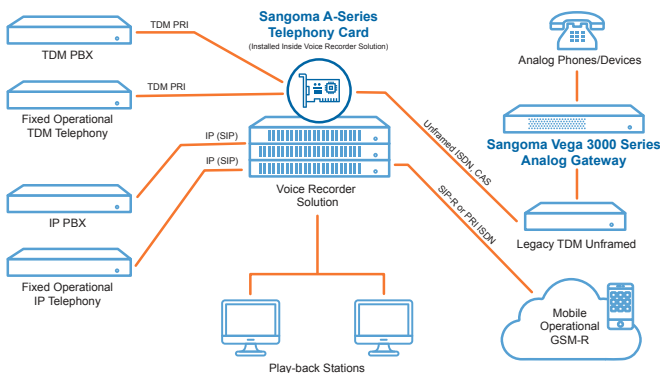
Sangoma A-Series Telephony Card
(Installed Inside Voice Recorder Solution)

TDM PRI

TDM PBX

TDM PRI

Fixed Operational TDM Telephony

IP (SIP)

IP (SIP)

IP PBX

Fixed Operational IP Telephony

Voice Recorder Solution

Play-back Stations

Analog Phones/Devices

Sangoma Vega 3000 Series Analog Gateway

Unframed ISDN, CAS

SIP-R or PRI ISDN

Legacy TDM Unframed

Mobile Operational GSM-R